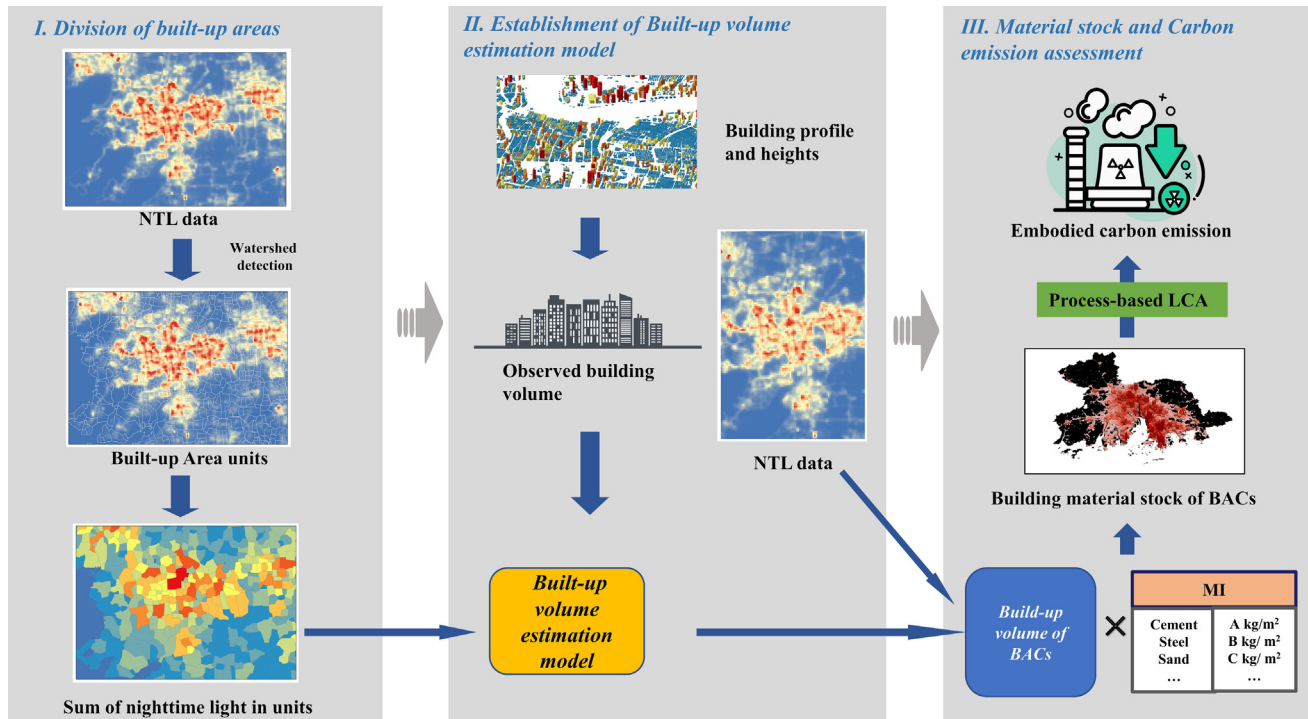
I. Division of built-up areas

NTL data

Watershed detection

Built-up Area units

Sum of nighttime light in units

II. Establishment of Built-up volume estimation model

Building profile and heights

Observed building volume

NTL data

Built-up volume estimation model

III. Material stock and Carbon emission assessment

Embodied carbon emission

Process-based LCA

Building material stock of BACs

Build-up volume of BACs

×

| MI | |
|---|---|
| Cement<br>Steel<br>Sand<br>… | A kg/m$^2$<br>B kg/ m$^2$<br>C kg/ m$^2$<br>… |